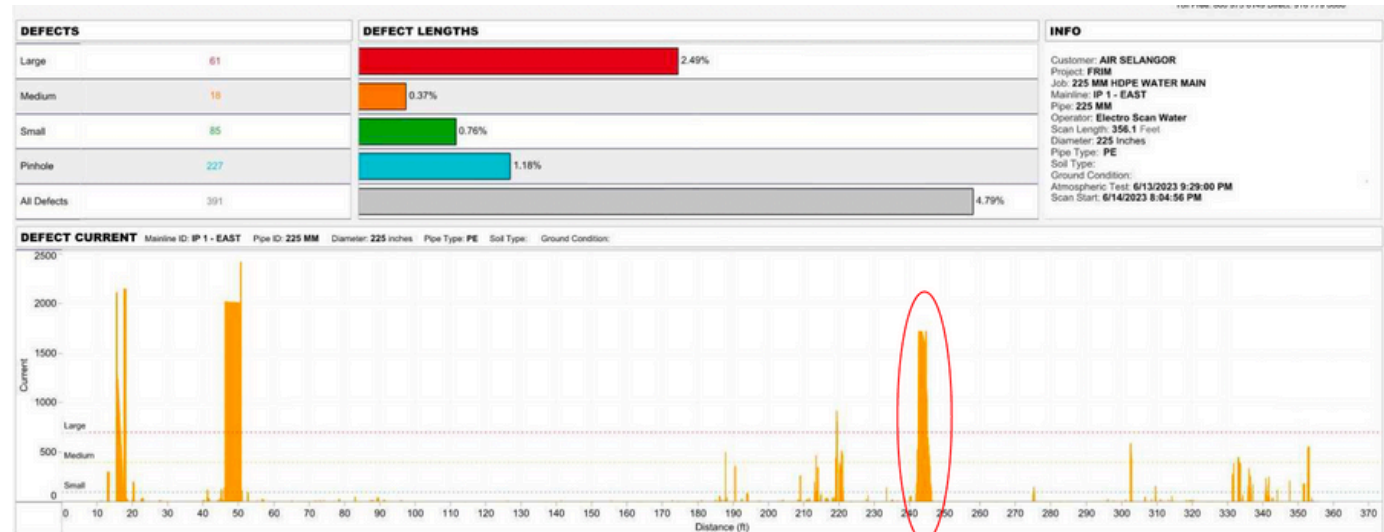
Toll Free: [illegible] Direct: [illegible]

| DEFECTS | |
|---|---|
| Large | 61 |
| Medium | 18 |
| Small | 85 |
| Pinhole | 227 |
| All Defects | 391 |

DEFECT LENGTHS

2.49%
0.37%
0.76%
1.18%
4.79%

INFO

Customer: AIR SELANGOR
Project: FRIM
Job: 225 MM HDPE WATER MAIN
Mainline: IP 1 - EAST
Pipe: 225 MM
Operator: Electro Scan Water
Scan Length: 356.1 Feet
Diameter: 225 Inches
Pipe Type: PE
Soil Type:
Ground Condition:
Atmospheric Test: 6/13/2023 9:29:00 PM
Scan Start: 6/14/2023 8:04:56 PM

DEFECT CURRENT Mainline ID: IP 1 - EAST Pipe ID: 225 MM Diameter: 225 inches Pipe Type: PE Soil Type: Ground Condition:

Current
2500
2000
1500
1000
Large
500
Medium
Small
0

0 10 20 30 40 50 60 70 80 90 100 110 120 130 140 150 160 170 180 190 200 210 220 230 240 250 260 270 280 290 300 310 320 330 340 350 360 370
Distance (ft)